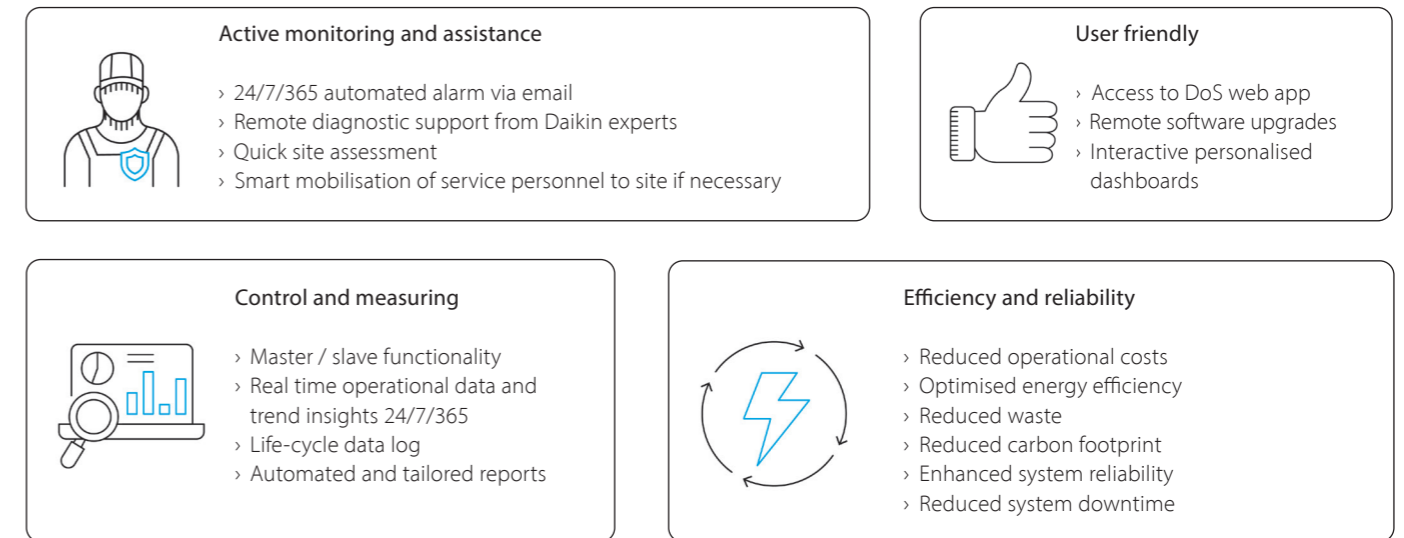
Active monitoring and assistance

› 24/7/365 automated alarm via email
› Remote diagnostic support from Daikin experts
› Quick site assessment
› Smart mobilisation of service personnel to site if necessary

User friendly

› Access to DoS web app
› Remote software upgrades
› Interactive personalised dashboards

Control and measuring

› Master / slave functionality
› Real time operational data and trend insights 24/7/365
› Life-cycle data log
› Automated and tailored reports

Efficiency and reliability

› Reduced operational costs
› Optimised energy efficiency
› Reduced waste
› Reduced carbon footprint
› Enhanced system reliability
› Reduced system downtime